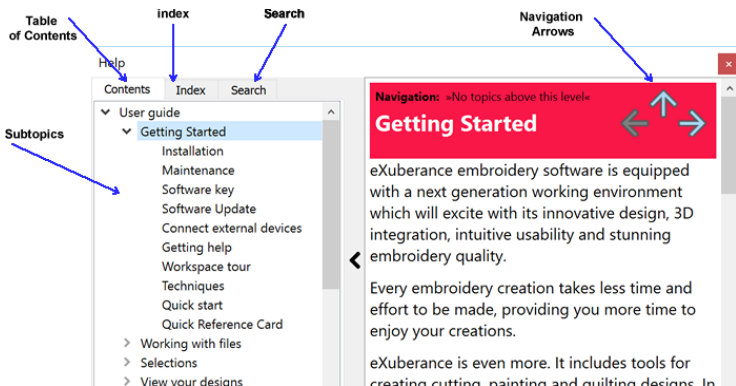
Table of Contents

index

Search

Navigation Arrows

Subtopics

Help

Contents

Index

Search

User guide

Getting Started

Installation

Maintenance

Software key

Software Update

Connect external devices

Getting help

Workspace tour

Techniques

Quick start

Quick Reference Card

Working with files

Selections

View your designs

Navigation: »No topics above this level«

Getting Started

eXuberance embroidery software is equipped with a next generation working environment which will excite with its innovative design, 3D integration, intuitive usability and stunning embroidery quality.

Every embroidery creation takes less time and effort to be made, providing you more time to enjoy your creations.

eXuberance is even more. It includes tools for creating cutting, painting and quilting designs. In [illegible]